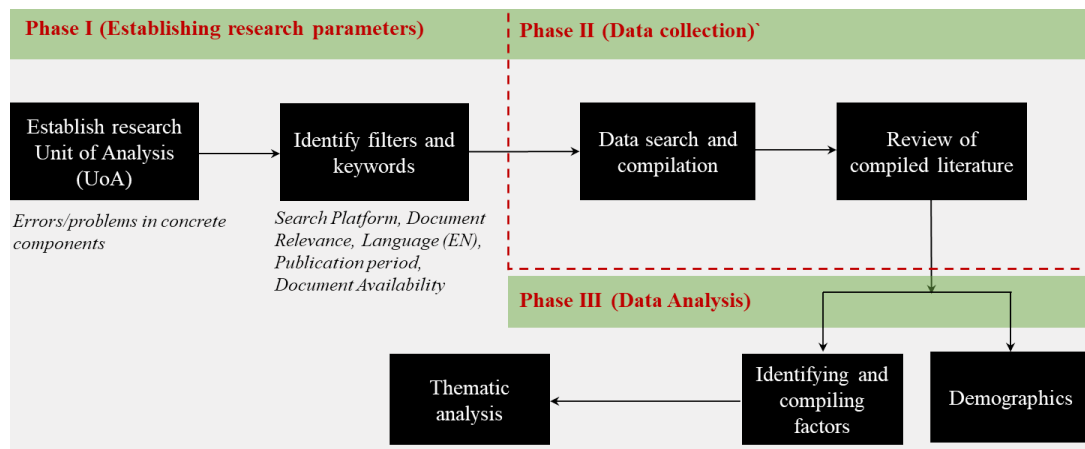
Phase I (Establishing research parameters)

Phase II (Data collection)`

Establish research Unit of Analysis (UoA)

Errors/problems in concrete components

Identify filters and keywords

Search Platform, Document Relevance, Language (EN), Publication period, Document Availability

Data search and compilation

Review of compiled literature

Phase III (Data Analysis)

Thematic analysis

Identifying and compiling factors

Demographics